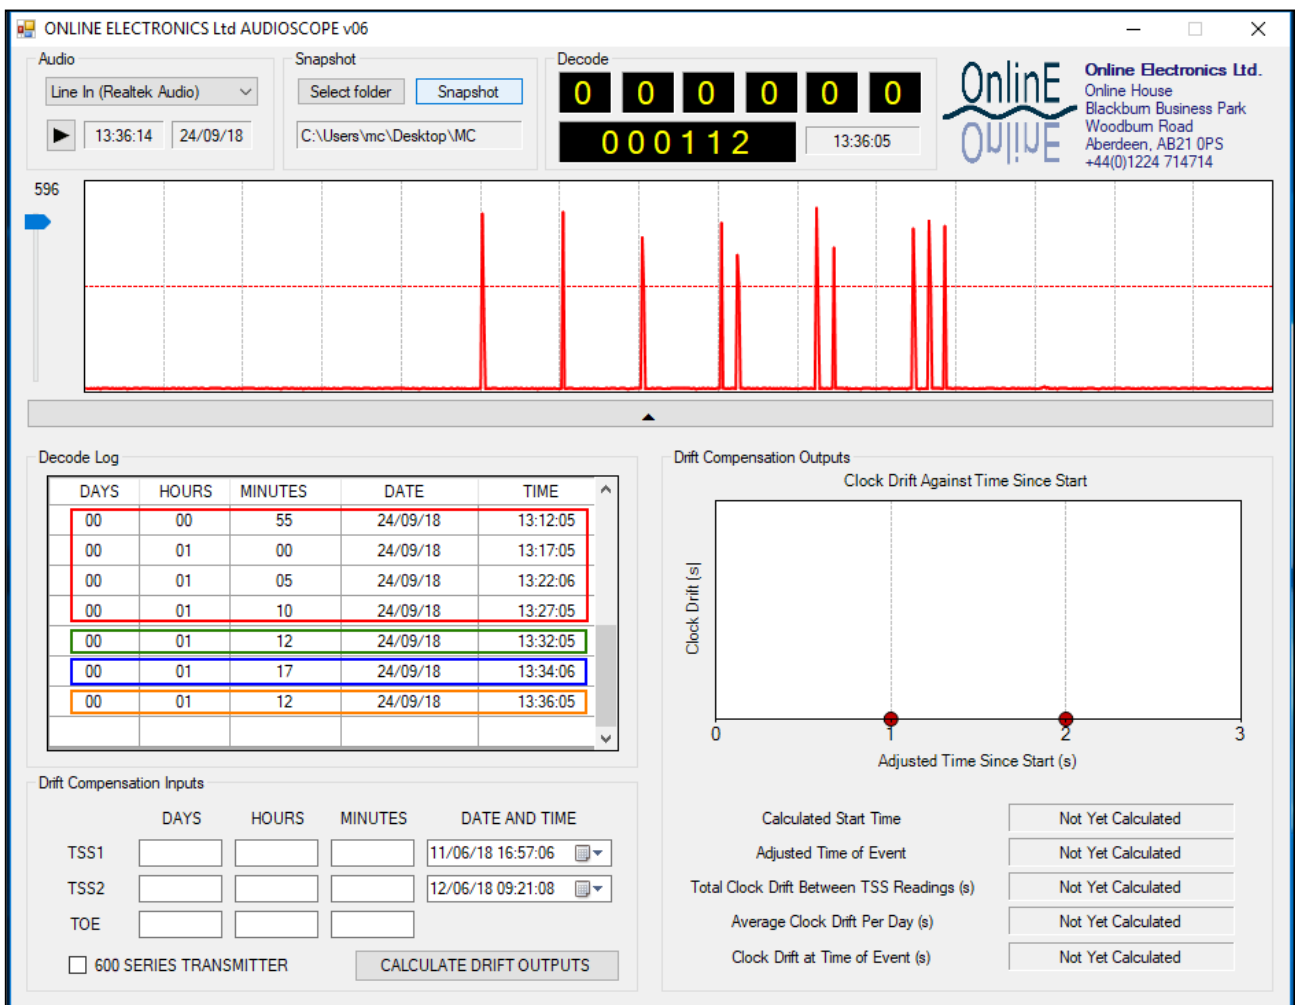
ONLINE ELECTRONICS Ltd AUDIOSCOPE v06

Audio
Line In (Realtek Audio)
13:36:14 24/09/18

Snapshot
Select folder
Snapshot
C:\Users\mc\Desktop\MC

Decode
0 0 0 0 0 0
000112
13:36:05

OnlinE
Online Electronics Ltd.
Online House
Blackburn Business Park
Woodburn Road
Aberdeen, AB21 0PS
+44(0)1224 714714

596

Decode Log

| DAYS | HOURS | MINUTES | DATE | TIME |
|---|---|---|---|---|
| 00 | 00 | 55 | 24/09/18 | 13:12:05 |
| 00 | 01 | 00 | 24/09/18 | 13:17:05 |
| 00 | 01 | 05 | 24/09/18 | 13:22:06 |
| 00 | 01 | 10 | 24/09/18 | 13:27:05 |
| 00 | 01 | 12 | 24/09/18 | 13:32:05 |
| 00 | 01 | 17 | 24/09/18 | 13:34:06 |
| 00 | 01 | 12 | 24/09/18 | 13:36:05 |

Drift Compensation Outputs
Clock Drift Against Time Since Start
Clock Drift (s)
0 1 2 3
Adjusted Time Since Start (s)

Drift Compensation Inputs

| | DAYS | HOURS | MINUTES | DATE AND TIME |
|---|---|---|---|---|
| TSS1 | | | | 11/06/18 16:57:06 |
| TSS2 | | | | 12/06/18 09:21:08 |
| TOE | | | | |

600 SERIES TRANSMITTER
CALCULATE DRIFT OUTPUTS

Calculated Start Time — Not Yet Calculated
Adjusted Time of Event — Not Yet Calculated
Total Clock Drift Between TSS Readings (s) — Not Yet Calculated
Average Clock Drift Per Day (s) — Not Yet Calculated
Clock Drift at Time of Event (s) — Not Yet Calculated